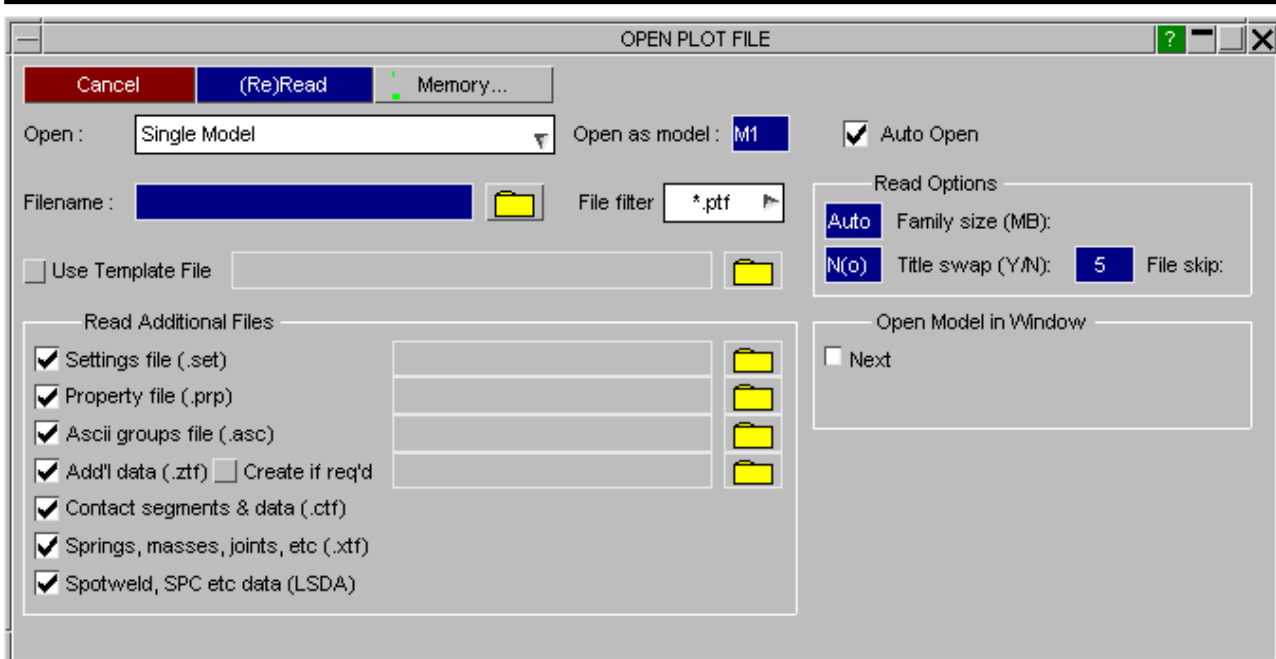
OPEN PLOT FILE

?

Cancel

(Re)Read

Memory...

Open :

Single Model

Open as model :

M1

Auto Open

Filename :

File filter

*.ptf

Read Options

Auto

Family size (MB):

N(o)

Title swap (Y/N):

5

File skip:

Use Template File

Read Additional Files

Settings file (.set)

Property file (.prp)

Ascii groups file (.asc)

Add'l data (.ztf)

Create if req'd

Contact segments & data (.ctf)

Springs, masses, joints, etc (.xtf)

Spotweld, SPC etc data (LSDA)

Open Model in Window

Next